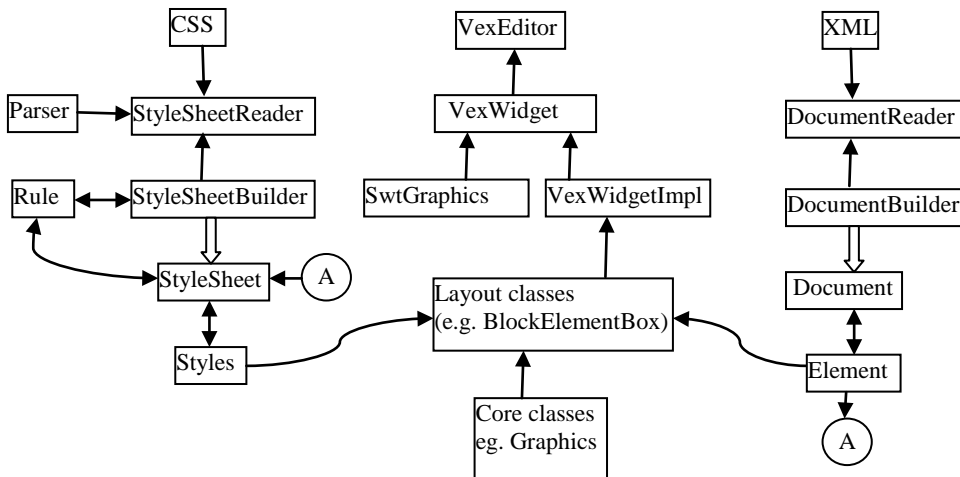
CSS

Parser

StyleSheetReader

Rule

StyleSheetBuilder

StyleSheet

A

Styles

VexEditor

VexWidget

SwtGraphics

VexWidgetImpl

Layout classes (e.g. BlockElementBox)

Core classes eg. Graphics

XML

DocumentReader

DocumentBuilder

Document

Element

A